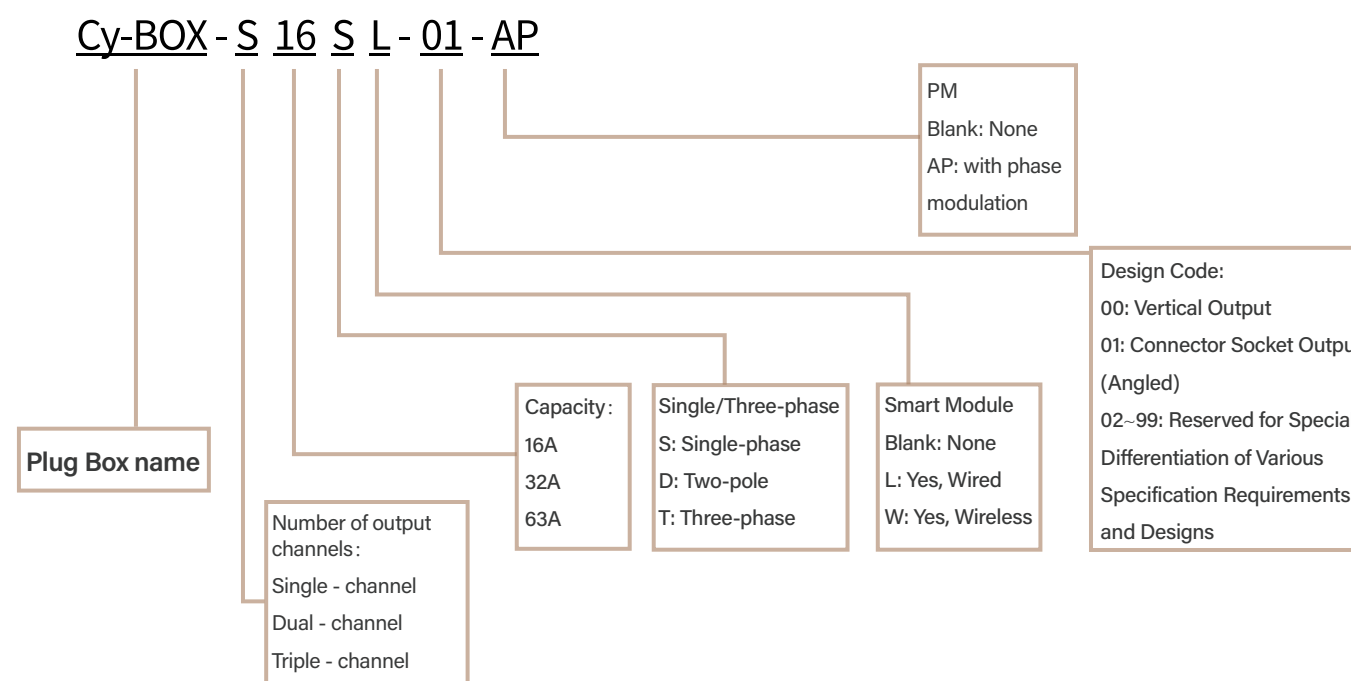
Cy-BOX - S 16 S L - 01 - AP

PM
Blank: None
AP: with phase modulation

Design Code:
00: Vertical Output
01: Connector Socket Outpu
(Angled)
02~99: Reserved for Specia
Differentiation of Various
Specification Requirements
and Designs

Plug Box name

Capacity:
16A
32A
63A

Single/Three-phase
S: Single-phase
D: Two-pole
T: Three-phase

Smart Module
Blank: None
L: Yes, Wired
W: Yes, Wireless

Number of output channels:
Single - channel
Dual - channel
Triple - channel